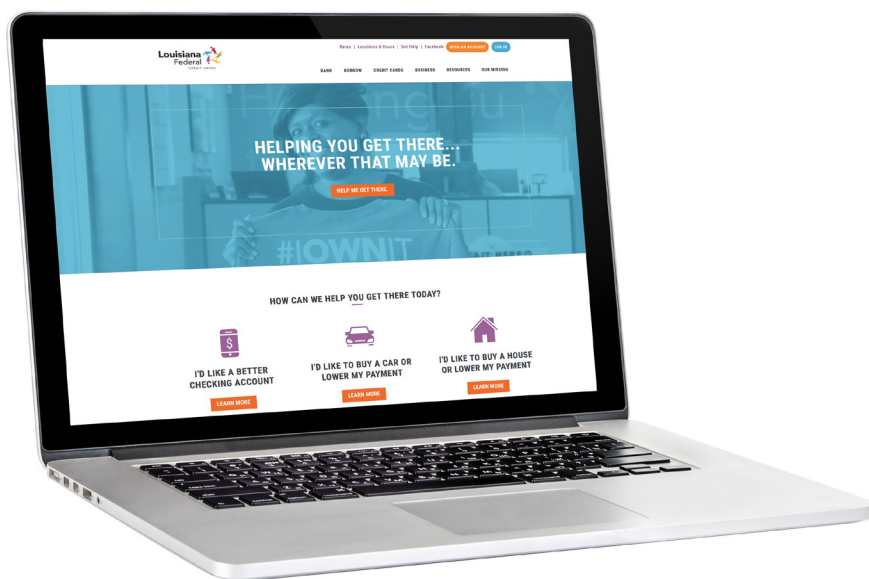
Louisiana Federal CREDIT UNION

Rates | Locations & Hours | Get Help | Facebook OPEN AN ACCOUNT LOG IN

BANK BORROW CREDIT CARDS BUSINESS RESOURCES OUR MISSION

HELPING YOU GET THERE... WHEREVER THAT MAY BE.

HELP ME GET THERE.

#IOWNIT

HOW CAN WE HELP YOU GET THERE TODAY?

I'D LIKE A BETTER CHECKING ACCOUNT

LEARN MORE

I'D LIKE TO BUY A CAR OR LOWER MY PAYMENT

LEARN MORE

I'D LIKE TO BUY A HOUSE OR LOWER MY PAYMENT

LEARN MORE